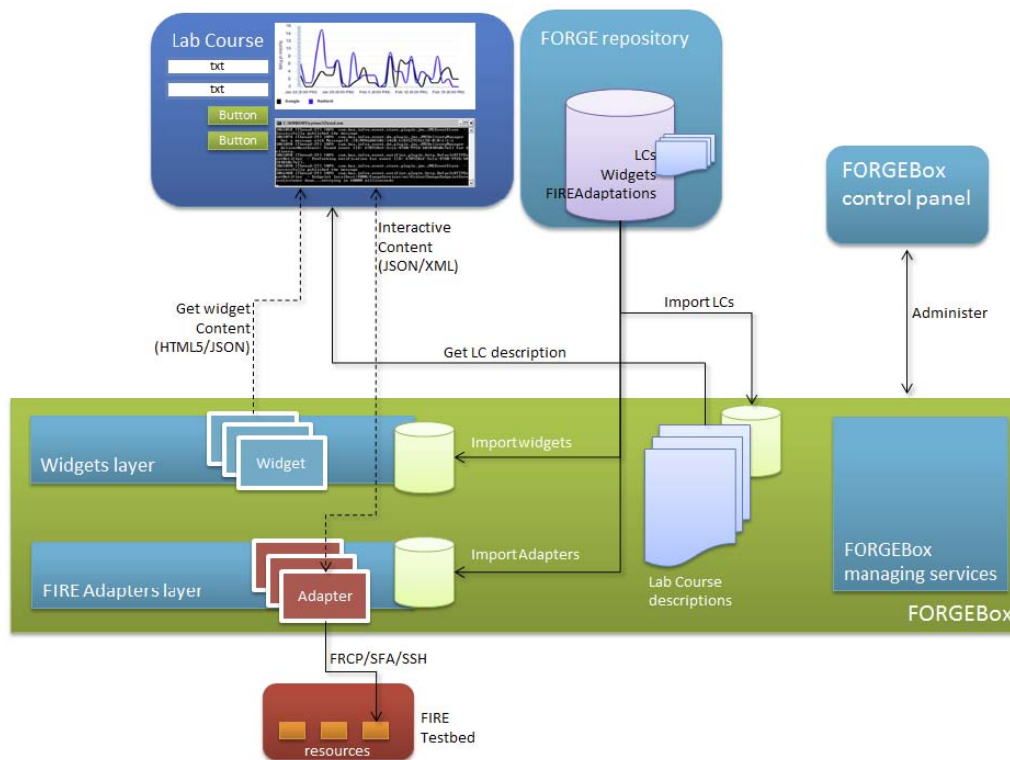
Lab Course

txt

txt

Button

Button

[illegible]

FORGE repository

LCs
Widgets
FIREAdaptations

FORGEBox control panel

Interactive Content (JSON/XML)

Get widget Content (HTML5/JSON)

Import LCs

Administer

Get LC description

Widgets layer

Widget

Importwidgets

FIRE Adapters layer

Adapter

ImportAdapters

Lab Course descriptions

FORGEBox managing services

FORGEBox

FRCP/SFA/SSH

resources

FIRE Testbed